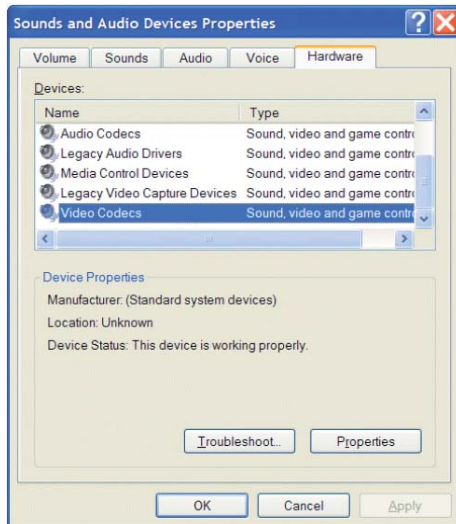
Sounds and Audio Devices Properties

Volume | Sounds | Audio | Voice | Hardware

Devices:

| Name | Type |
|---|---|
| Audio Codecs | Sound, video and game contr |
| Legacy Audio Drivers | Sound, video and game contr |
| Media Control Devices | Sound, video and game contr |
| Legacy Video Capture Devices | Sound, video and game contr |
| Video Codecs | Sound, video and game contr |

Device Properties

Manufacturer: (Standard system devices)

Location: Unknown

Device Status: This device is working properly.

Troubleshoot... Properties

OK Cancel Apply